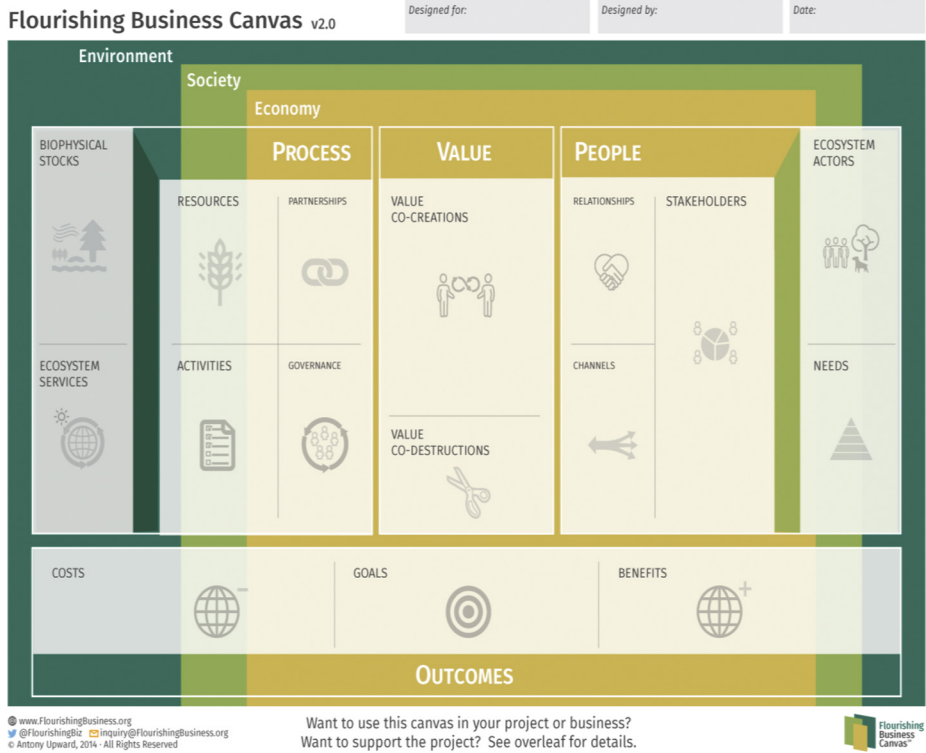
Flourishing Business Canvas v2.0

Designed for:

Designed by:

Date:

Environment

Society

Economy

BIOPHYSICAL STOCKS

PROCESS

VALUE

PEOPLE

ECOSYSTEM ACTORS

RESOURCES

PARTNERSHIPS

VALUE CO-CREATIONS

RELATIONSHIPS

STAKEHOLDERS

ECOSYSTEM SERVICES

ACTIVITIES

GOVERNANCE

CHANNELS

NEEDS

VALUE CO-DESTRUCTIONS

COSTS

GOALS

BENEFITS

OUTCOMES

www.FlourishingBusiness.org
@FlourishingBiz inquiry@FlourishingBusiness.org
© Antony Upward, 2014 · All Rights Reserved

Want to use this canvas in your project or business?
Want to support the project? See overleaf for details.

Flourishing Business Canvas™